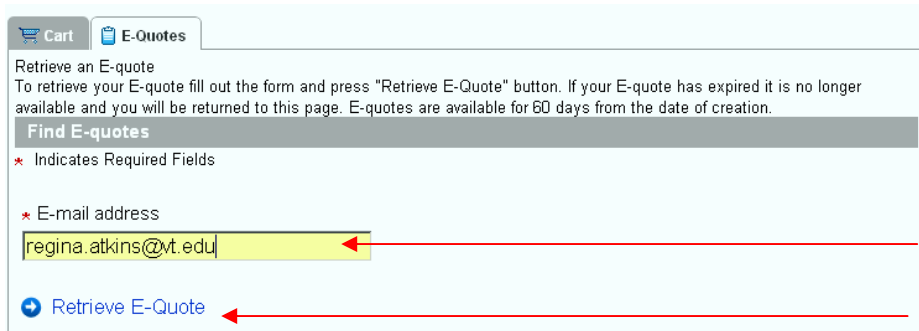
Cart E-Quotes

Retrieve an E-quote
To retrieve your E-quote fill out the form and press "Retrieve E-Quote" button. If your E-quote has expired it is no longer available and you will be returned to this page. E-quotes are available for 60 days from the date of creation.

Find E-quotes

* Indicates Required Fields

* E-mail address

regina.atkins@vt.edu

Retrieve E-Quote